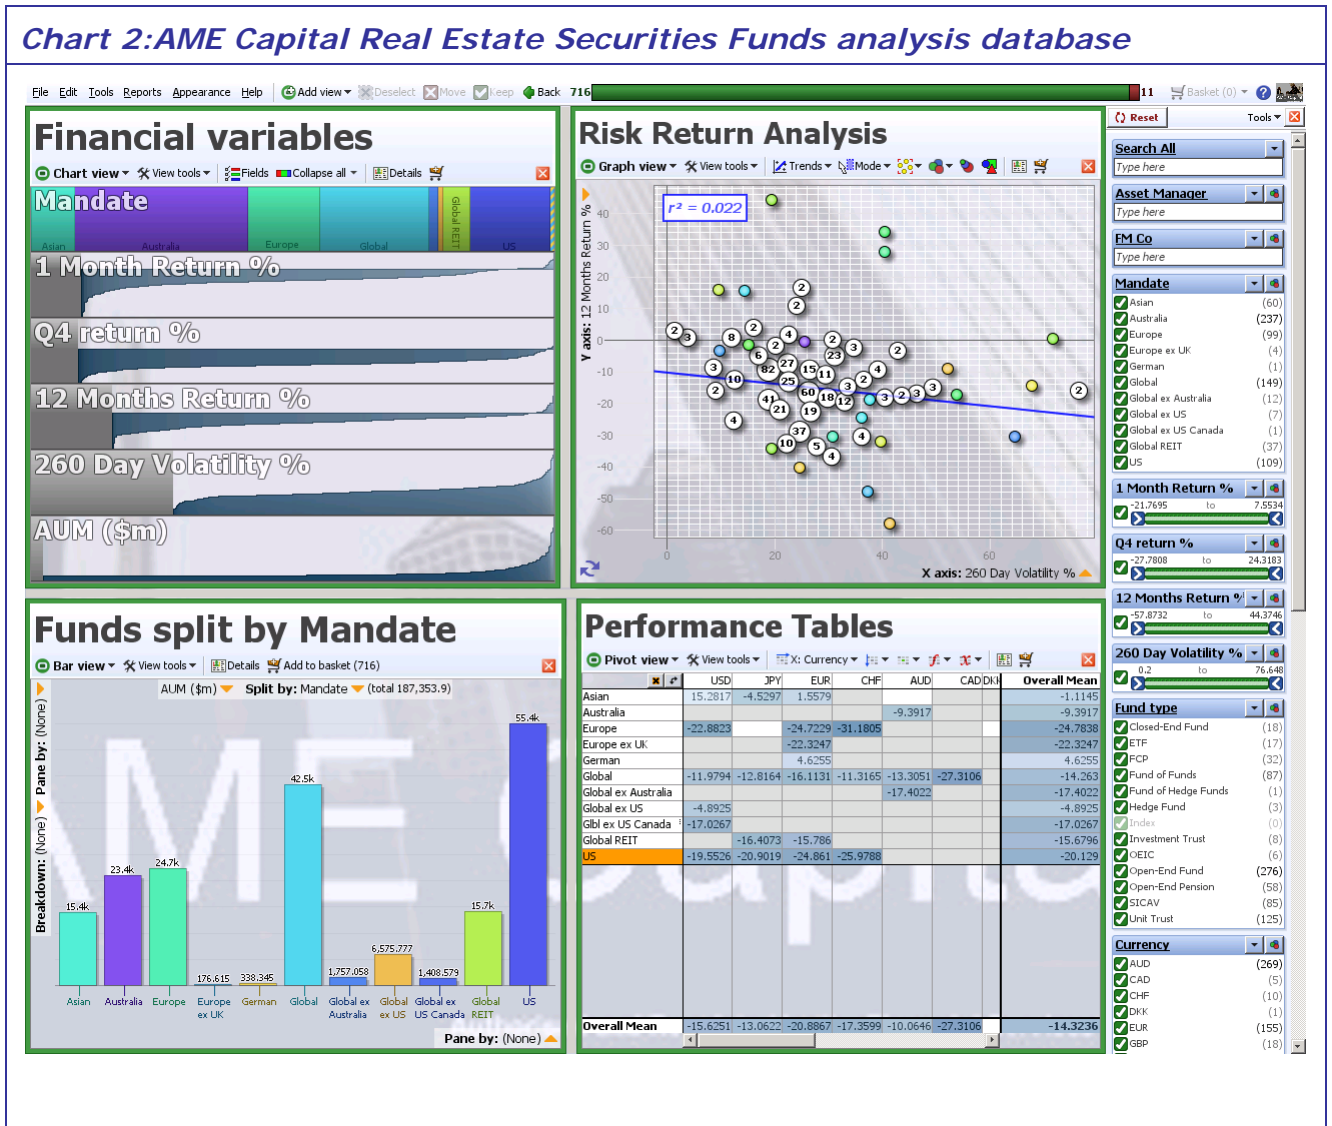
Chart 2:AME Capital Real Estate Securities Funds analysis database

File Edit Tools Reports Appearance Help Add view Deselect Move Keep Back 716 11 Basket (0)

Financial variables
Chart view View tools Fields Collapse all Details
Mandate
Asian Australia Europe Global Global REIT US
1 Month Return %
Q4 return %
12 Months Return %
260 Day Volatility %
AUM ($m)

Risk Return Analysis
Graph view View tools Trends Mode
$r^2 = 0.022$
Y axis: 12 Months Return %
40 30 20 10 0 -10 -20 -30 -40 -50 -60
0 20 40 60
X axis: 260 Day Volatility %

Reset Tools
Search All
Type here
Asset Manager
Type here
FM Co
Type here
Mandate
Asian (60)
Australia (237)
Europe (99)
Europe ex UK (4)
German (1)
Global (149)
Global ex Australia (12)
Global ex US (7)
Global ex US Canada (1)
Global REIT (37)
US (109)
1 Month Return %
-21.7695 to 7.5534
Q4 return %
-27.7808 to 24.3183
12 Months Return %
-57.8732 to 44.3746
260 Day Volatility %
0.2 to 76.648
Fund type
Closed-End Fund (18)
ETF (17)
FCP (32)
Fund of Funds (87)
Fund of Hedge Funds (1)
Hedge Fund (3)
Index (0)
Investment Trust (8)
OEIC (6)
Open-End Fund (276)
Open-End Pension (58)
SICAV (85)
Unit Trust (125)
Currency
AUD (269)
CAD (5)
CHF (10)
DKK (1)
EUR (155)
GBP (18)

Funds split by Mandate
Bar view View tools Details Add to basket (716)
AUM ($m) Split by: Mandate (total 187,353.9)
Breakdown: (None) Pane by: (None)
15.4k 23.4k 24.7k 176.615 338.345 42.5k 1,757.058 6,575.777 1,408.579 15.7k 55.4k
Asian Australia Europe Europe ex UK German Global Global ex Australia Global ex US Global ex US Canada Global REIT US
Pane by: (None)

Performance Tables
Pivot view View tools X: Currency

| | USD | JPY | EUR | CHF | AUD | CAD | DKK | Overall Mean |
|---|---|---|---|---|---|---|---|---|
| Asian | 15.2817 | -4.5297 | 1.5579 | | | | | -1.1145 |
| Australia | | | | | -9.3917 | | | -9.3917 |
| Europe | -22.8823 | | -24.7229 | -31.1805 | | | | -24.7838 |
| Europe ex UK | | | -22.3247 | | | | | -22.3247 |
| German | | | 4.6255 | | | | | 4.6255 |
| Global | -11.9794 | -12.8164 | -16.1131 | -11.3165 | -13.3051 | -27.3106 | | -14.263 |
| Global ex Australia | | | | | -17.4022 | | | -17.4022 |
| Global ex US | -4.8925 | | | | | | | -4.8925 |
| Glbl ex US Canada | -17.0267 | | | | | | | -17.0267 |
| Global REIT | | -16.4073 | -15.786 | | | | | -15.6796 |
| US | -19.5526 | -20.9019 | -24.861 | -25.9788 | | | | -20.129 |
| Overall Mean | -15.6251 | -13.0622 | -20.8867 | -17.3599 | -10.0646 | -27.3106 | | -14.3236 |